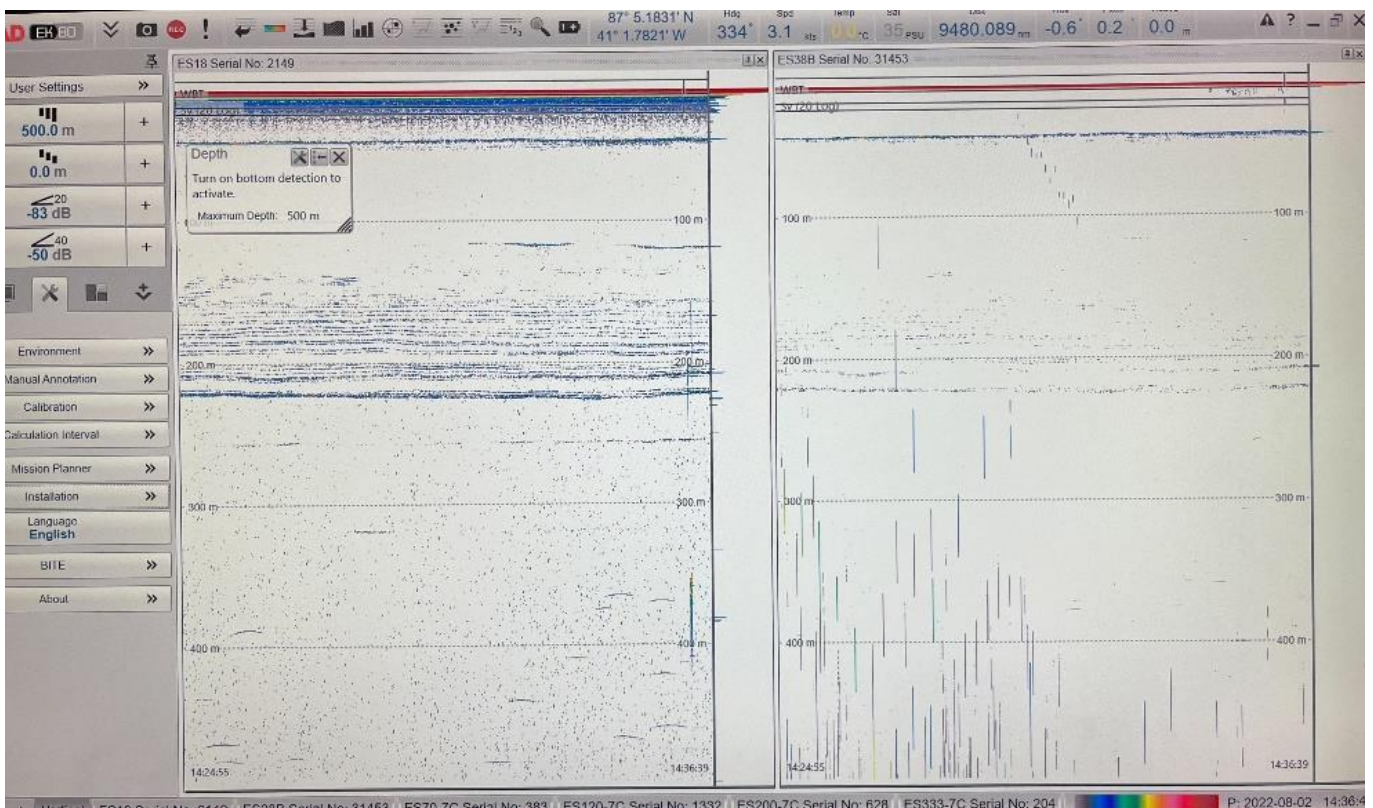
EK80

87° 5.1831' N
41° 1.7821' W

Hdg
334°

Spd
3.1 kts

Temp
0.0 °C

Sal
35 PSU

9480.089 nm

-0.6°

0.2°

0.0 m

A ? _ ☐ X

User Settings »

500.0 m +

0.0 m +

20
-83 dB +

40
-50 dB +

Environment »

Manual Annotation »

Calibration »

Calculation Interval »

Mission Planner »

Installation »

Language
English

BITE »

About »

ES18 Serial No: 2149

WBT

Sv (20 Log)

Depth

Turn on bottom detection to activate.

Maximum Depth: 500 m

100 m

200 m

300 m

400 m

14:24:55

14:36:39

ES38B Serial No: 31453

WBT

Sv (20 Log)

100 m

200 m

300 m

400 m

14:24:55

14:36:39

ES18 Serial No: 2149 ES38B Serial No: 31453 ES70-7C Serial No: 383 ES120-7C Serial No: 1332 ES200-7C Serial No: 628 ES333-7C Serial No: 204

P: 2022-08-02 14:36:4